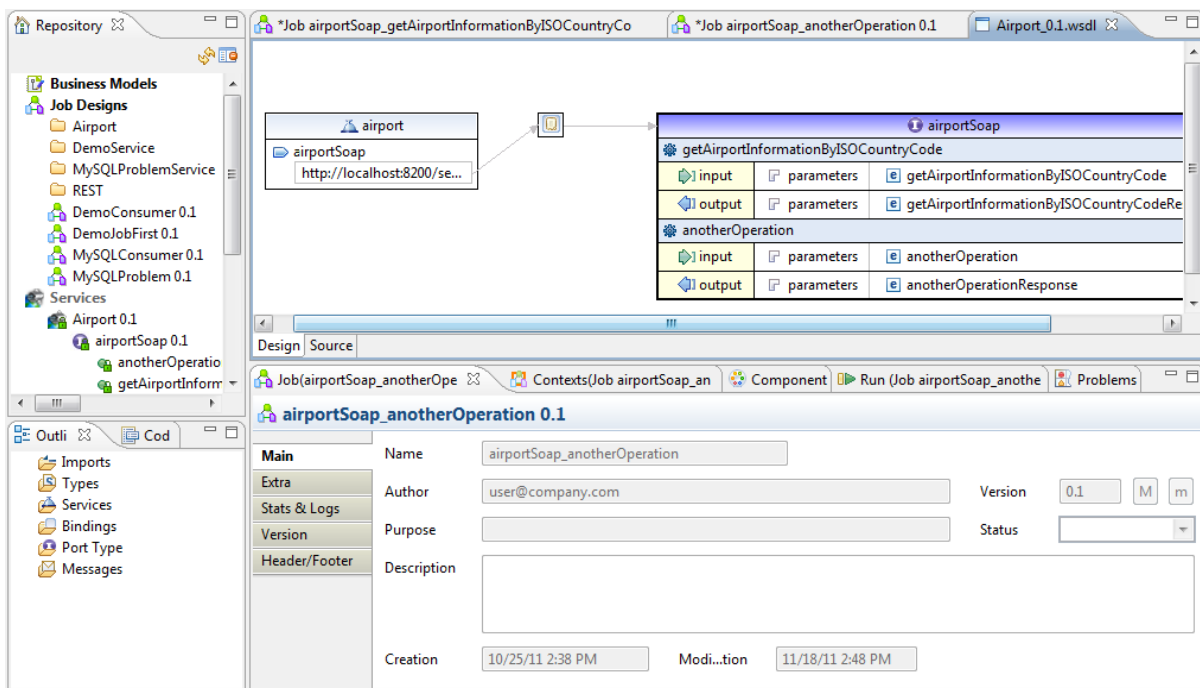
Repository

Business Models
Job Designs
Airport
DemoService
MySQLProblemService
REST
DemoConsumer 0.1
DemoJobFirst 0.1
MySQLConsumer 0.1
MySQLProblem 0.1
Services
Airport 0.1
airportSoap 0.1
anotherOperatio
getAirportInform

III

Outli
Cod

Imports
Types
Services
Bindings
Port Type
Messages

*Job airportSoap_getAirportInformationByISOCountryCo
*Job airportSoap_anotherOperation 0.1
Airport_0.1.wsdl

airport
airportSoap
http://localhost:8200/se...

airportSoap
getAirportInformationByISOCountryCode

| input | parameters | getAirportInformationByISOCountryCode |
|---|---|---|
| output | parameters | getAirportInformationByISOCountryCodeRe |

anotherOperation

| input | parameters | anotherOperation |
|---|---|---|
| output | parameters | anotherOperationResponse |

III

Design
Source

Job(airportSoap_anotherOpe
Contexts(Job airportSoap_an
Component
Run (Job airportSoap_anothe
Problems

airportSoap_anotherOperation 0.1

Main
Extra
Stats & Logs
Version
Header/Footer

Name airportSoap_anotherOperation
Author user@company.com
Version 0.1 M m
Purpose
Status
Description
Creation 10/25/11 2:38 PM
Modi...tion 11/18/11 2:48 PM